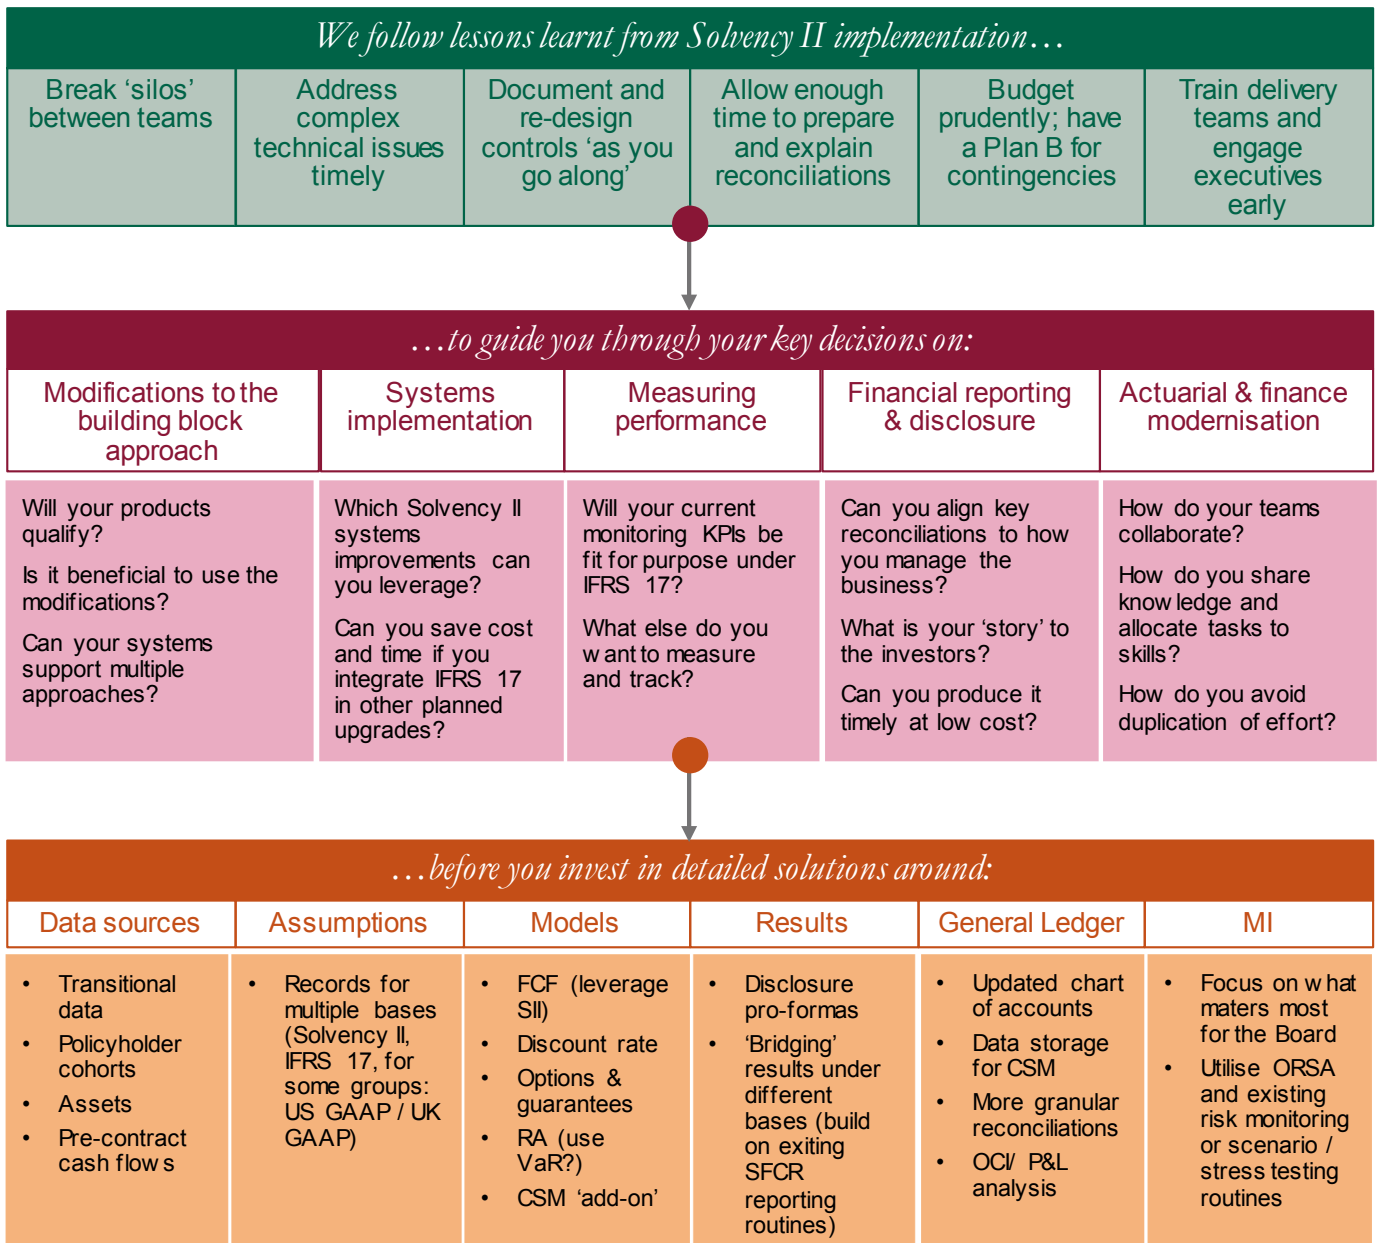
We follow lessons learnt from Solvency II implementation…

| Break 'silos' between teams | Address complex technical issues timely | Document and re-design controls 'as you go along' | Allow enough time to prepare and explain reconciliations | Budget prudently; have a Plan B for contingencies | Train delivery teams and engage executives early |
|---|---|---|---|---|---|

…to guide you through your key decisions on:

| Modifications to the building block approach | Systems implementation | Measuring performance | Financial reporting & disclosure | Actuarial & finance modernisation |
|---|---|---|---|---|
| Will your products qualify? Is it beneficial to use the modifications? Can your systems support multiple approaches? | Which Solvency II systems improvements can you leverage? Can you save cost and time if you integrate IFRS 17 in other planned upgrades? | Will your current monitoring KPIs be fit for purpose under IFRS 17? What else do you w ant to measure and track? | Can you align key reconciliations to how you manage the business? What is your 'story' to the investors? Can you produce it timely at low cost? | How do your teams collaborate? How do you share know ledge and allocate tasks to skills? How do you avoid duplication of effort? |

…before you invest in detailed solutions around:

| Data sources | Assumptions | Models | Results | General Ledger | MI |
|---|---|---|---|---|---|
| • Transitional data • Policyholder cohorts • Assets • Pre-contract cash flow s | • Records for multiple bases (Solvency II, IFRS 17, for some groups: US GAAP / UK GAAP) | • FCF (leverage SII) • Discount rate • Options & guarantees • RA (use VaR?) • CSM 'add-on' | • Disclosure pro-formas • 'Bridging' results under different bases (build on exiting SFCR reporting routines) | • Updated chart of accounts • Data storage for CSM • More granular reconciliations • OCI/ P&L analysis | • Focus on w hat maters most for the Board • Utilise ORSA and existing risk monitoring or scenario / stress testing routines |